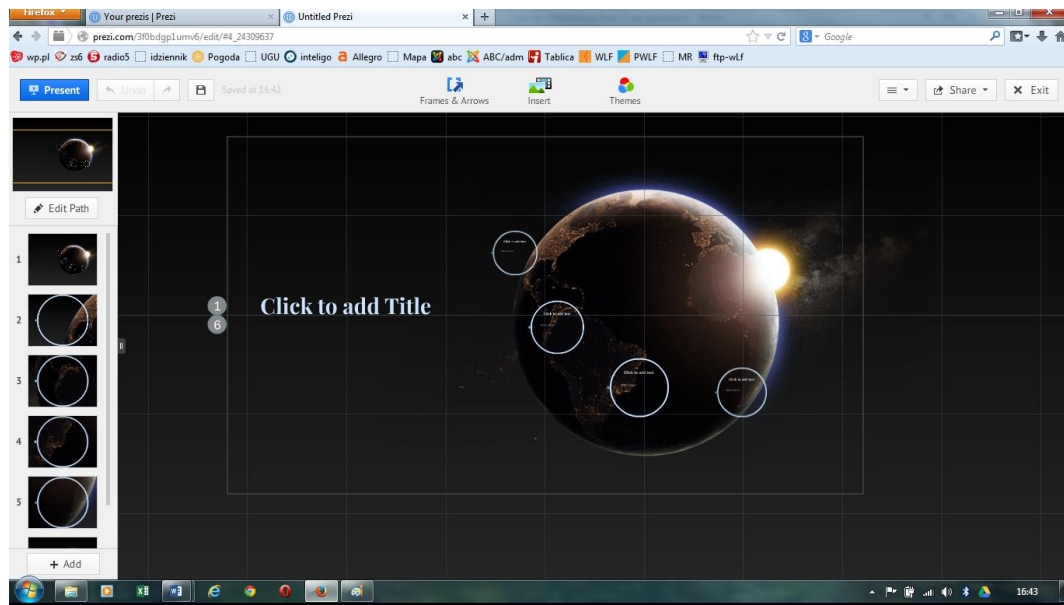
Firefox
Your prezis | Prezi
Untitled Prezi
prezi.com/3f0bdgp1umv6/edit/#4_24309637
Google
wp.pl zs6 radio5 idziennik Pogoda UGU inteligo Allegro Mapa abc ABC/adm Tablica WLF PWLF MR ftp-wLf
Present
Undo
Saved at 16:42
Frames & Arrows
Insert
Themes
Share
Exit
Edit Path
1
2
3
4
5
+ Add
1
6
Click to add Title
Click to add text
Click to add text
Click to add text
Click to add text
16:43